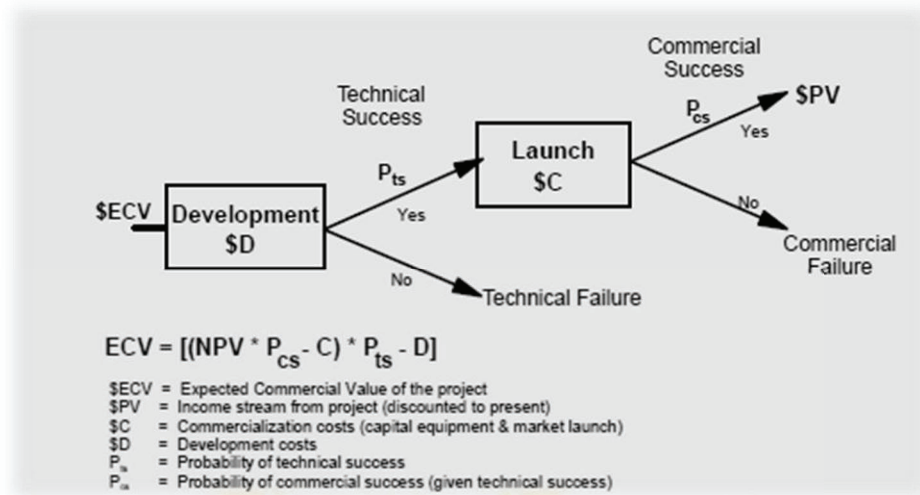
$ECV

Development
$D

Technical
Success

$P_{ts}$

Yes

No

Technical Failure

Launch
$C

Commercial
Success

$P_{cs}$

Yes

$PV

No

Commercial
Failure

ECV = [(NPV * $P_{cs}$ - C) * $P_{ts}$ - D]

$ECV = Expected Commercial Value of the project
$PV = Income stream from project (discounted to present)
$C = Commercialization costs (capital equipment & market launch)
$D = Development costs
$P_{ts}$ = Probability of technical success
$P_{cs}$ = Probability of commercial success (given technical success)